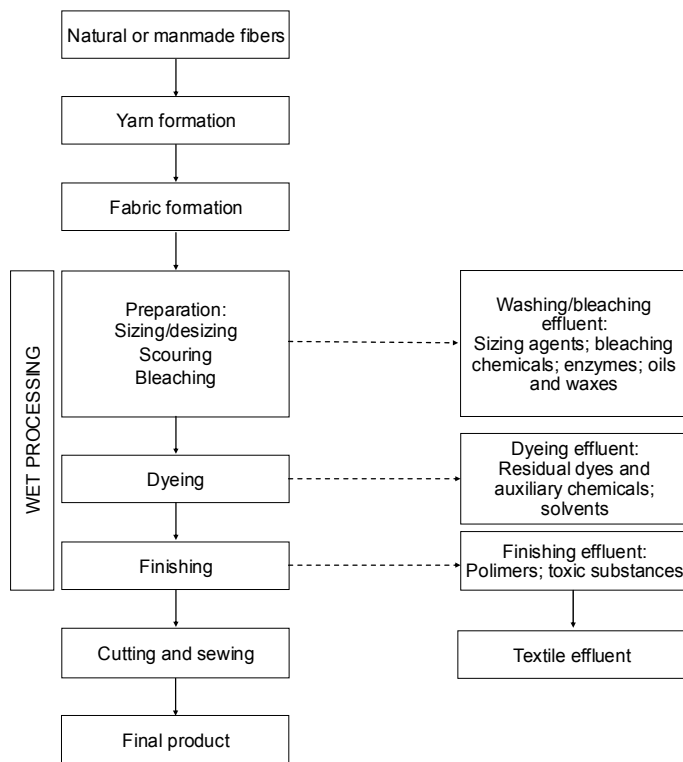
Natural or manmade fibers

Yarn formation

Fabric formation

WET PROCESSING

Preparation:
Sizing/desizing
Scouring
Bleaching

Washing/bleaching effluent:
Sizing agents; bleaching chemicals; enzymes; oils and waxes

Dyeing

Dyeing effluent:
Residual dyes and auxiliary chemicals; solvents

Finishing

Finishing effluent:
Polimers; toxic substances

Textile effluent

Cutting and sewing

Final product